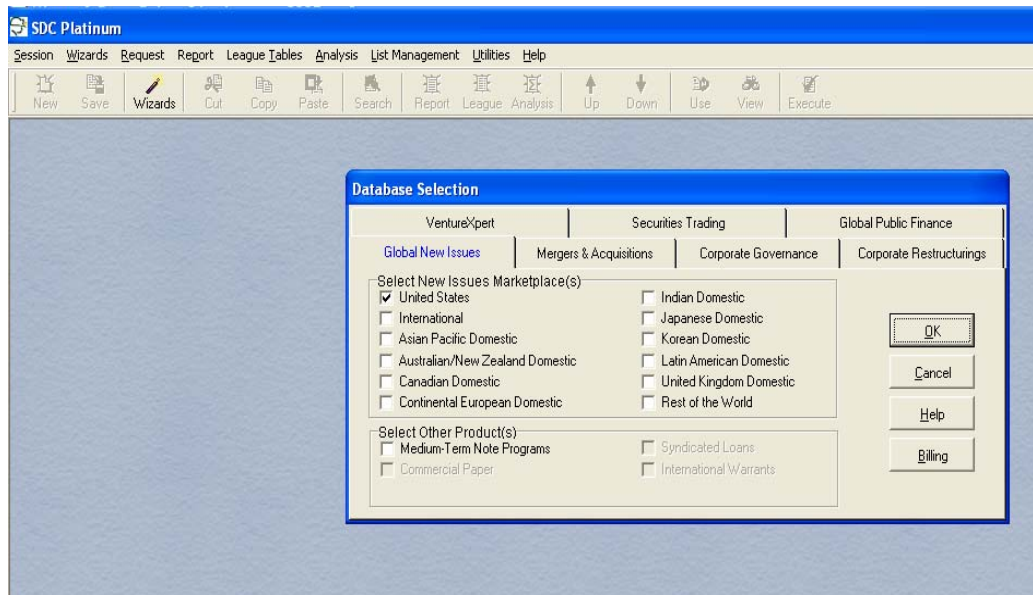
SDC Platinum

Session Wizards Request Report League Tables Analysis List Management Utilities Help

New Save Wizards Cut Copy Paste Search Report League Analysis Up Down Use View Execute

Database Selection

VentureXpert | Securities Trading | Global Public Finance

Global New Issues | Mergers & Acquisitions | Corporate Governance | Corporate Restructurings

Select New Issues Marketplace(s)

☑ United States
☐ International
☐ Asian Pacific Domestic
☐ Australian/New Zealand Domestic
☐ Canadian Domestic
☐ Continental European Domestic
☐ Indian Domestic
☐ Japanese Domestic
☐ Korean Domestic
☐ Latin American Domestic
☐ United Kingdom Domestic
☐ Rest of the World

Select Other Product(s)

☐ Medium-Term Note Programs
☐ Commercial Paper
☐ Syndicated Loans
☐ International Warrants

OK

Cancel

Help

Billing